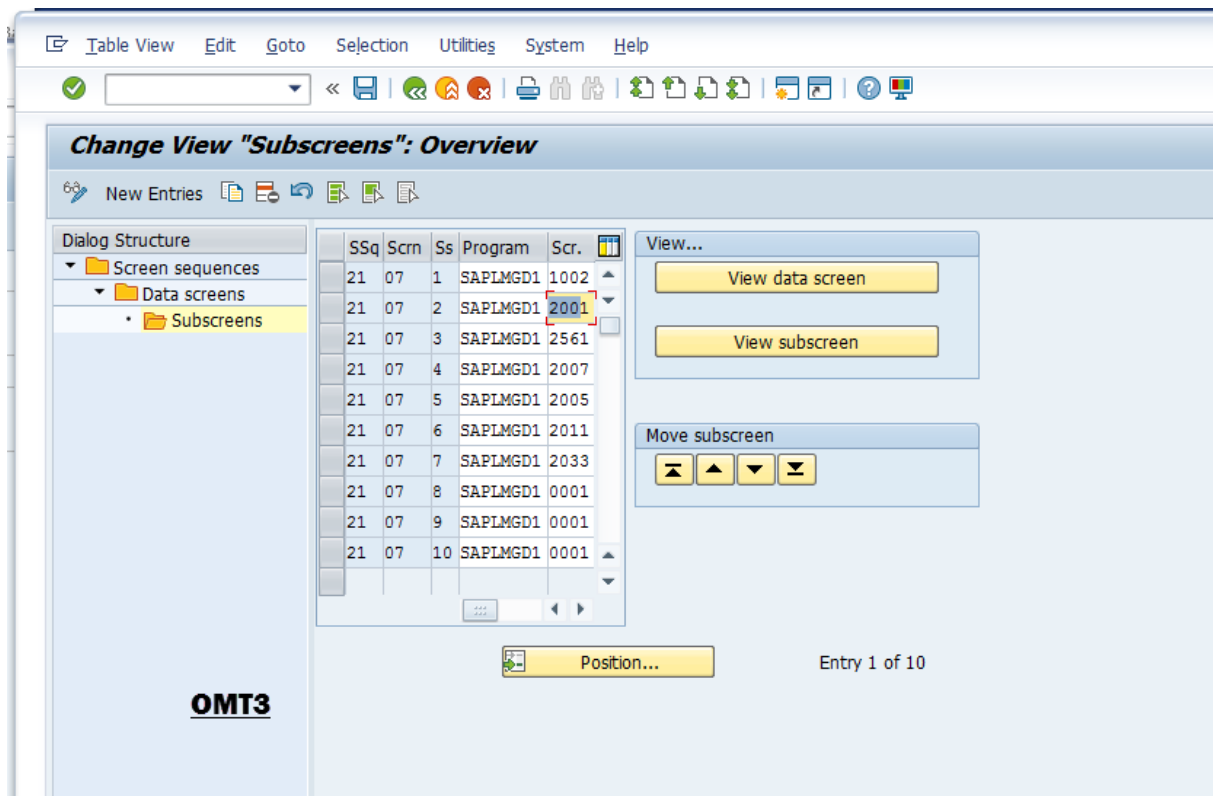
Table View Edit Goto Selection Utilities System Help

Change View "Subscreens": Overview

New Entries

Dialog Structure
Screen sequences
Data screens
Subscreens

| SSq | Scrn | Ss | Program | Scr. |
|---|---|---|---|---|
| 21 | 07 | 1 | SAPLMGD1 | 1002 |
| 21 | 07 | 2 | SAPLMGD1 | 2001 |
| 21 | 07 | 3 | SAPLMGD1 | 2561 |
| 21 | 07 | 4 | SAPLMGD1 | 2007 |
| 21 | 07 | 5 | SAPLMGD1 | 2005 |
| 21 | 07 | 6 | SAPLMGD1 | 2011 |
| 21 | 07 | 7 | SAPLMGD1 | 2033 |
| 21 | 07 | 8 | SAPLMGD1 | 0001 |
| 21 | 07 | 9 | SAPLMGD1 | 0001 |
| 21 | 07 | 10 | SAPLMGD1 | 0001 |

View...
View data screen
View subscreen

Move subscreen

Position...
Entry 1 of 10

OMT3